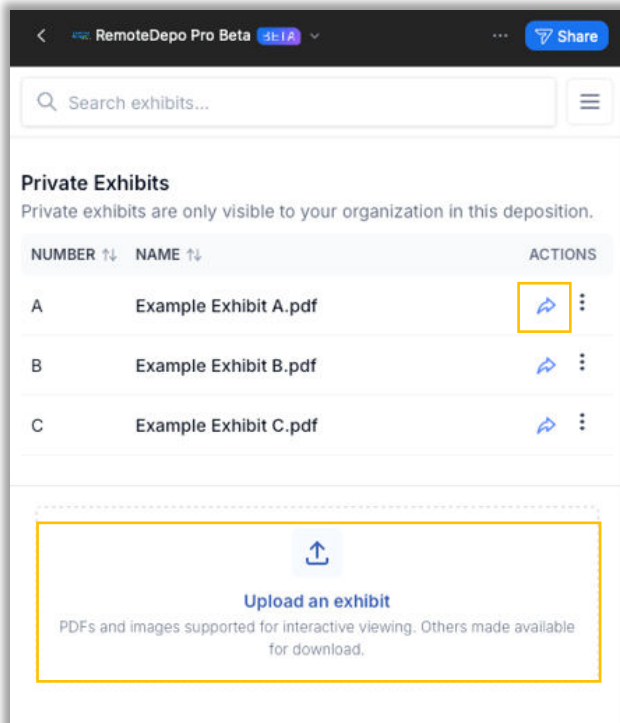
RemoteDepo Pro Beta BETA

Share

Search exhibits...

Private Exhibits

Private exhibits are only visible to your organization in this deposition.

| NUMBER | NAME | ACTIONS |
|---|---|---|
| A | Example Exhibit A.pdf | |
| B | Example Exhibit B.pdf | |
| C | Example Exhibit C.pdf | |

Upload an exhibit

PDFs and images supported for interactive viewing. Others made available for download.